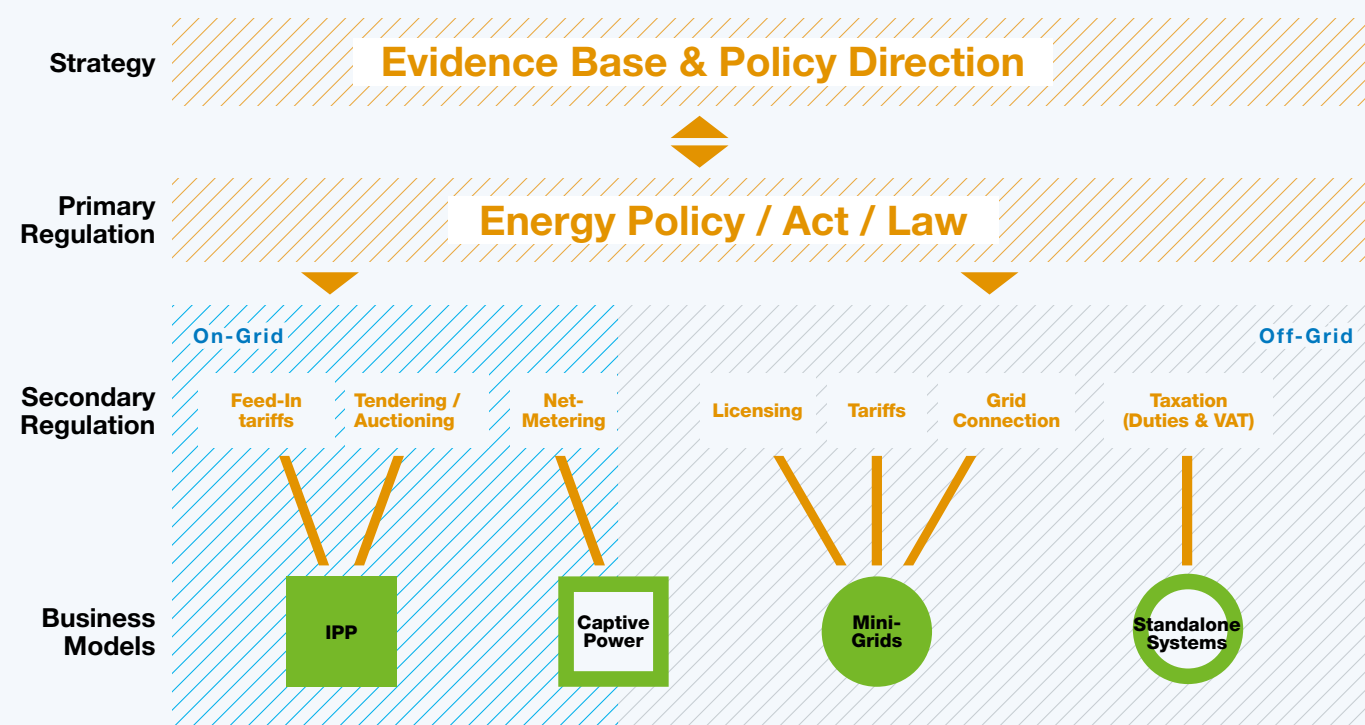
Strategy

Evidence Base & Policy Direction

Primary Regulation

Energy Policy / Act / Law

On-Grid

Off-Grid

Secondary Regulation

Feed-In tariffs

Tendering / Auctioning

Net-Metering

Licensing

Tariffs

Grid Connection

Taxation (Duties & VAT)

Business Models

IPP

Captive Power

Mini-Grids

Standalone Systems